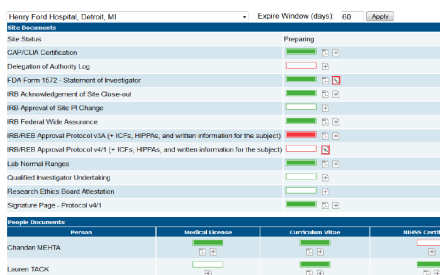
Henry Ford Hospital, Detroit, MI
Expire Window (days): 60
Apply

Site Documents

| Site Status | Preparing |
|---|---|
| CAP/CLIA Certification | |
| Delegation of Authority Log | |
| FDA Form 1572 - Statement of Investigator | |
| IRB Acknowledgement of Site Close-out | |
| IRB Approval of Site PI Change | |
| IRB Federal Wide Assurance | |
| IRB/REB Approval Protocol v3A (+ ICFs, HIPPAs, and written information for the subject) | |
| IRB/REB Approval Protocol v4/1 (+ ICFs, HIPPAs, and written information for the subject) | |
| Lab Normal Ranges | |
| Qualified Investigator Undertaking | |
| Research Ethics Board Attestation | |
| Signature Page - Protocol v4/1 | |

People Documents

| Person | Medical License | Curriculum Vitae | NIHSS Certi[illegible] |
|---|---|---|---|
| Chandan MEHTA | | | |
| Lauren TACK | | | |